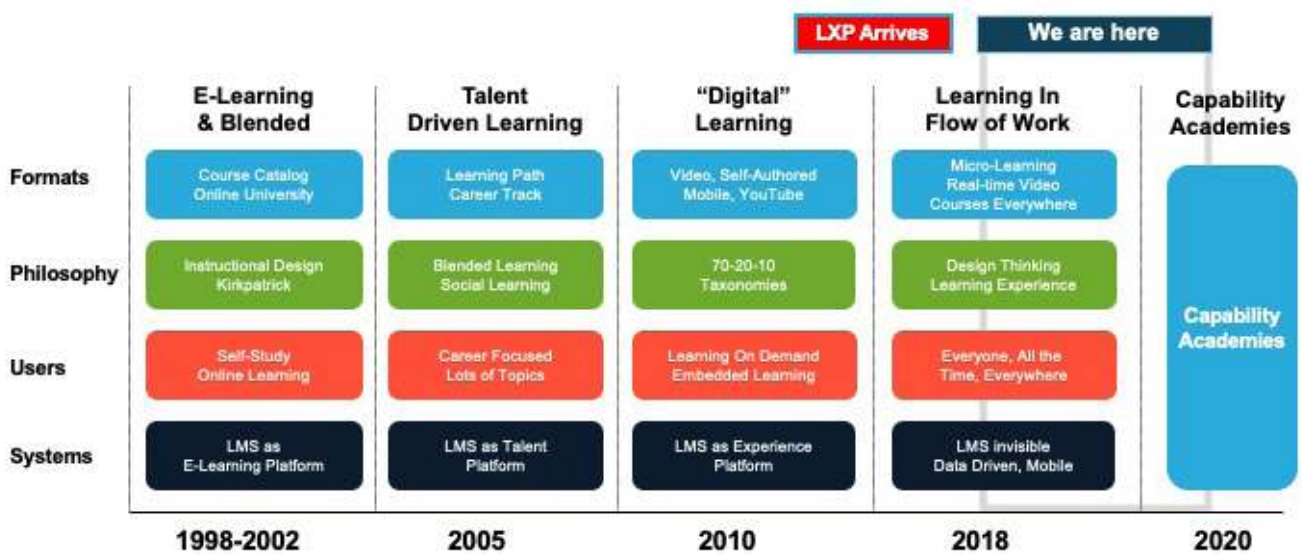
LXP Arrives

We are here

| | E-Learning & Blended | Talent Driven Learning | "Digital" Learning | Learning In Flow of Work | Capability Academies |
|---|---|---|---|---|---|
| Formats | Course Catalog Online University | Learning Path Career Track | Video, Self-Authored Mobile, YouTube | Micro-Learning Real-time Video Courses Everywhere | Capability Academies |
| Philosophy | Instructional Design Kirkpatrick | Blended Learning Social Learning | 70-20-10 Taxonomies | Design Thinking Learning Experience | |
| Users | Self-Study Online Learning | Career Focused Lots of Topics | Learning On Demand Embedded Learning | Everyone, All the Time, Everywhere | |
| Systems | LMS as E-Learning Platform | LMS as Talent Platform | LMS as Experience Platform | LMS invisible Data Driven, Mobile | |
| | 1998-2002 | 2005 | 2010 | 2018 | 2020 |